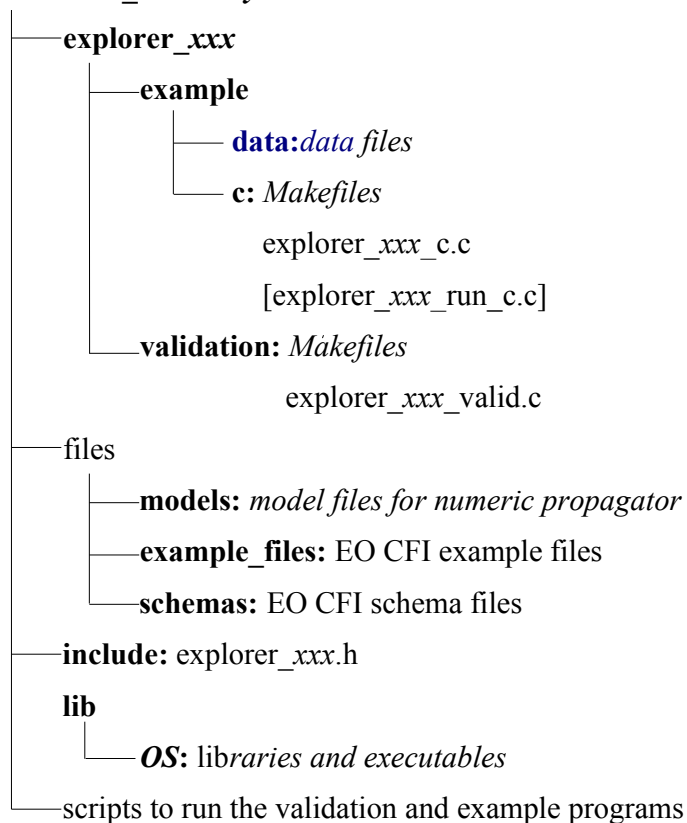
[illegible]
explorer_*xxx*
example
data:*data files*
c: *Makefiles*
explorer_*xxx*_c.c
[explorer_*xxx*_run_c.c]
validation: *Makefiles*
explorer_*xxx*_valid.c
files
models: *model files for numeric propagator*
example_files: EO CFI example files
schemas: EO CFI schema files
include: explorer_*xxx*.h
lib
*OS*: lib*raries and executables*
scripts to run the validation and example programs